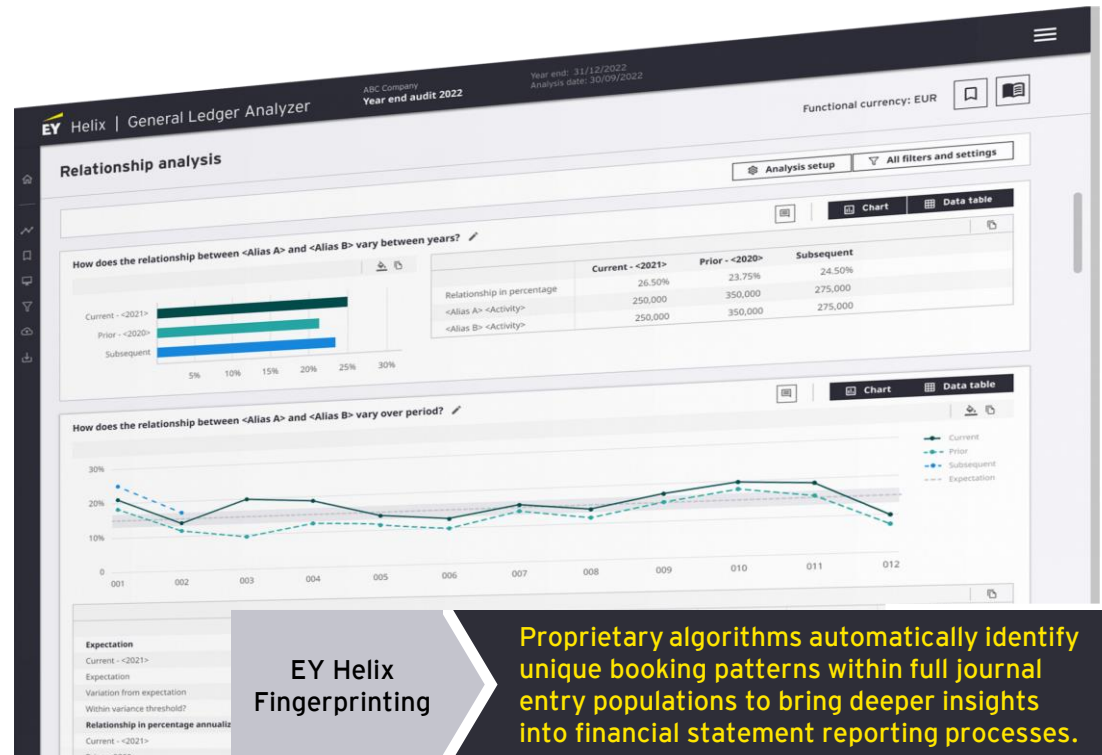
EY Helix | General Ledger Analyzer

ABC Company
Year end audit 2022

Year end: 31/12/2022
Analysis date: 30/09/2022

Functional currency: EUR

Relationship analysis

Analysis setup
All filters and settings

Chart
Data table

How does the relationship between <Alias A> and <Alias B> vary between years?

Current - <2021>
Prior - <2020>
Subsequent

5% 10% 15% 20% 25% 30%

| | Current - <2021> | Prior - <2020> | Subsequent |
|---|---|---|---|
| Relationship in percentage | 26.50% | 23.75% | 24.50% |
| <Alias A> <Activity> | 250,000 | 350,000 | 275,000 |
| <Alias B> <Activity> | 250,000 | 350,000 | 275,000 |

Chart
Data table

How does the relationship between <Alias A> and <Alias B> vary over period?

Current
Prior
Subsequent
Expectation

30%
20%
10%
0

001 002 003 004 005 006 007 008 009 010 011 012

Expectation
Current - <2021>
Expectation
Variation from expectation
Within variance threshold?
Relationship in percentage annualiz
Current - <2021>

EY Helix Fingerprinting

Proprietary algorithms automatically identify unique booking patterns within full journal entry populations to bring deeper insights into financial statement reporting processes.